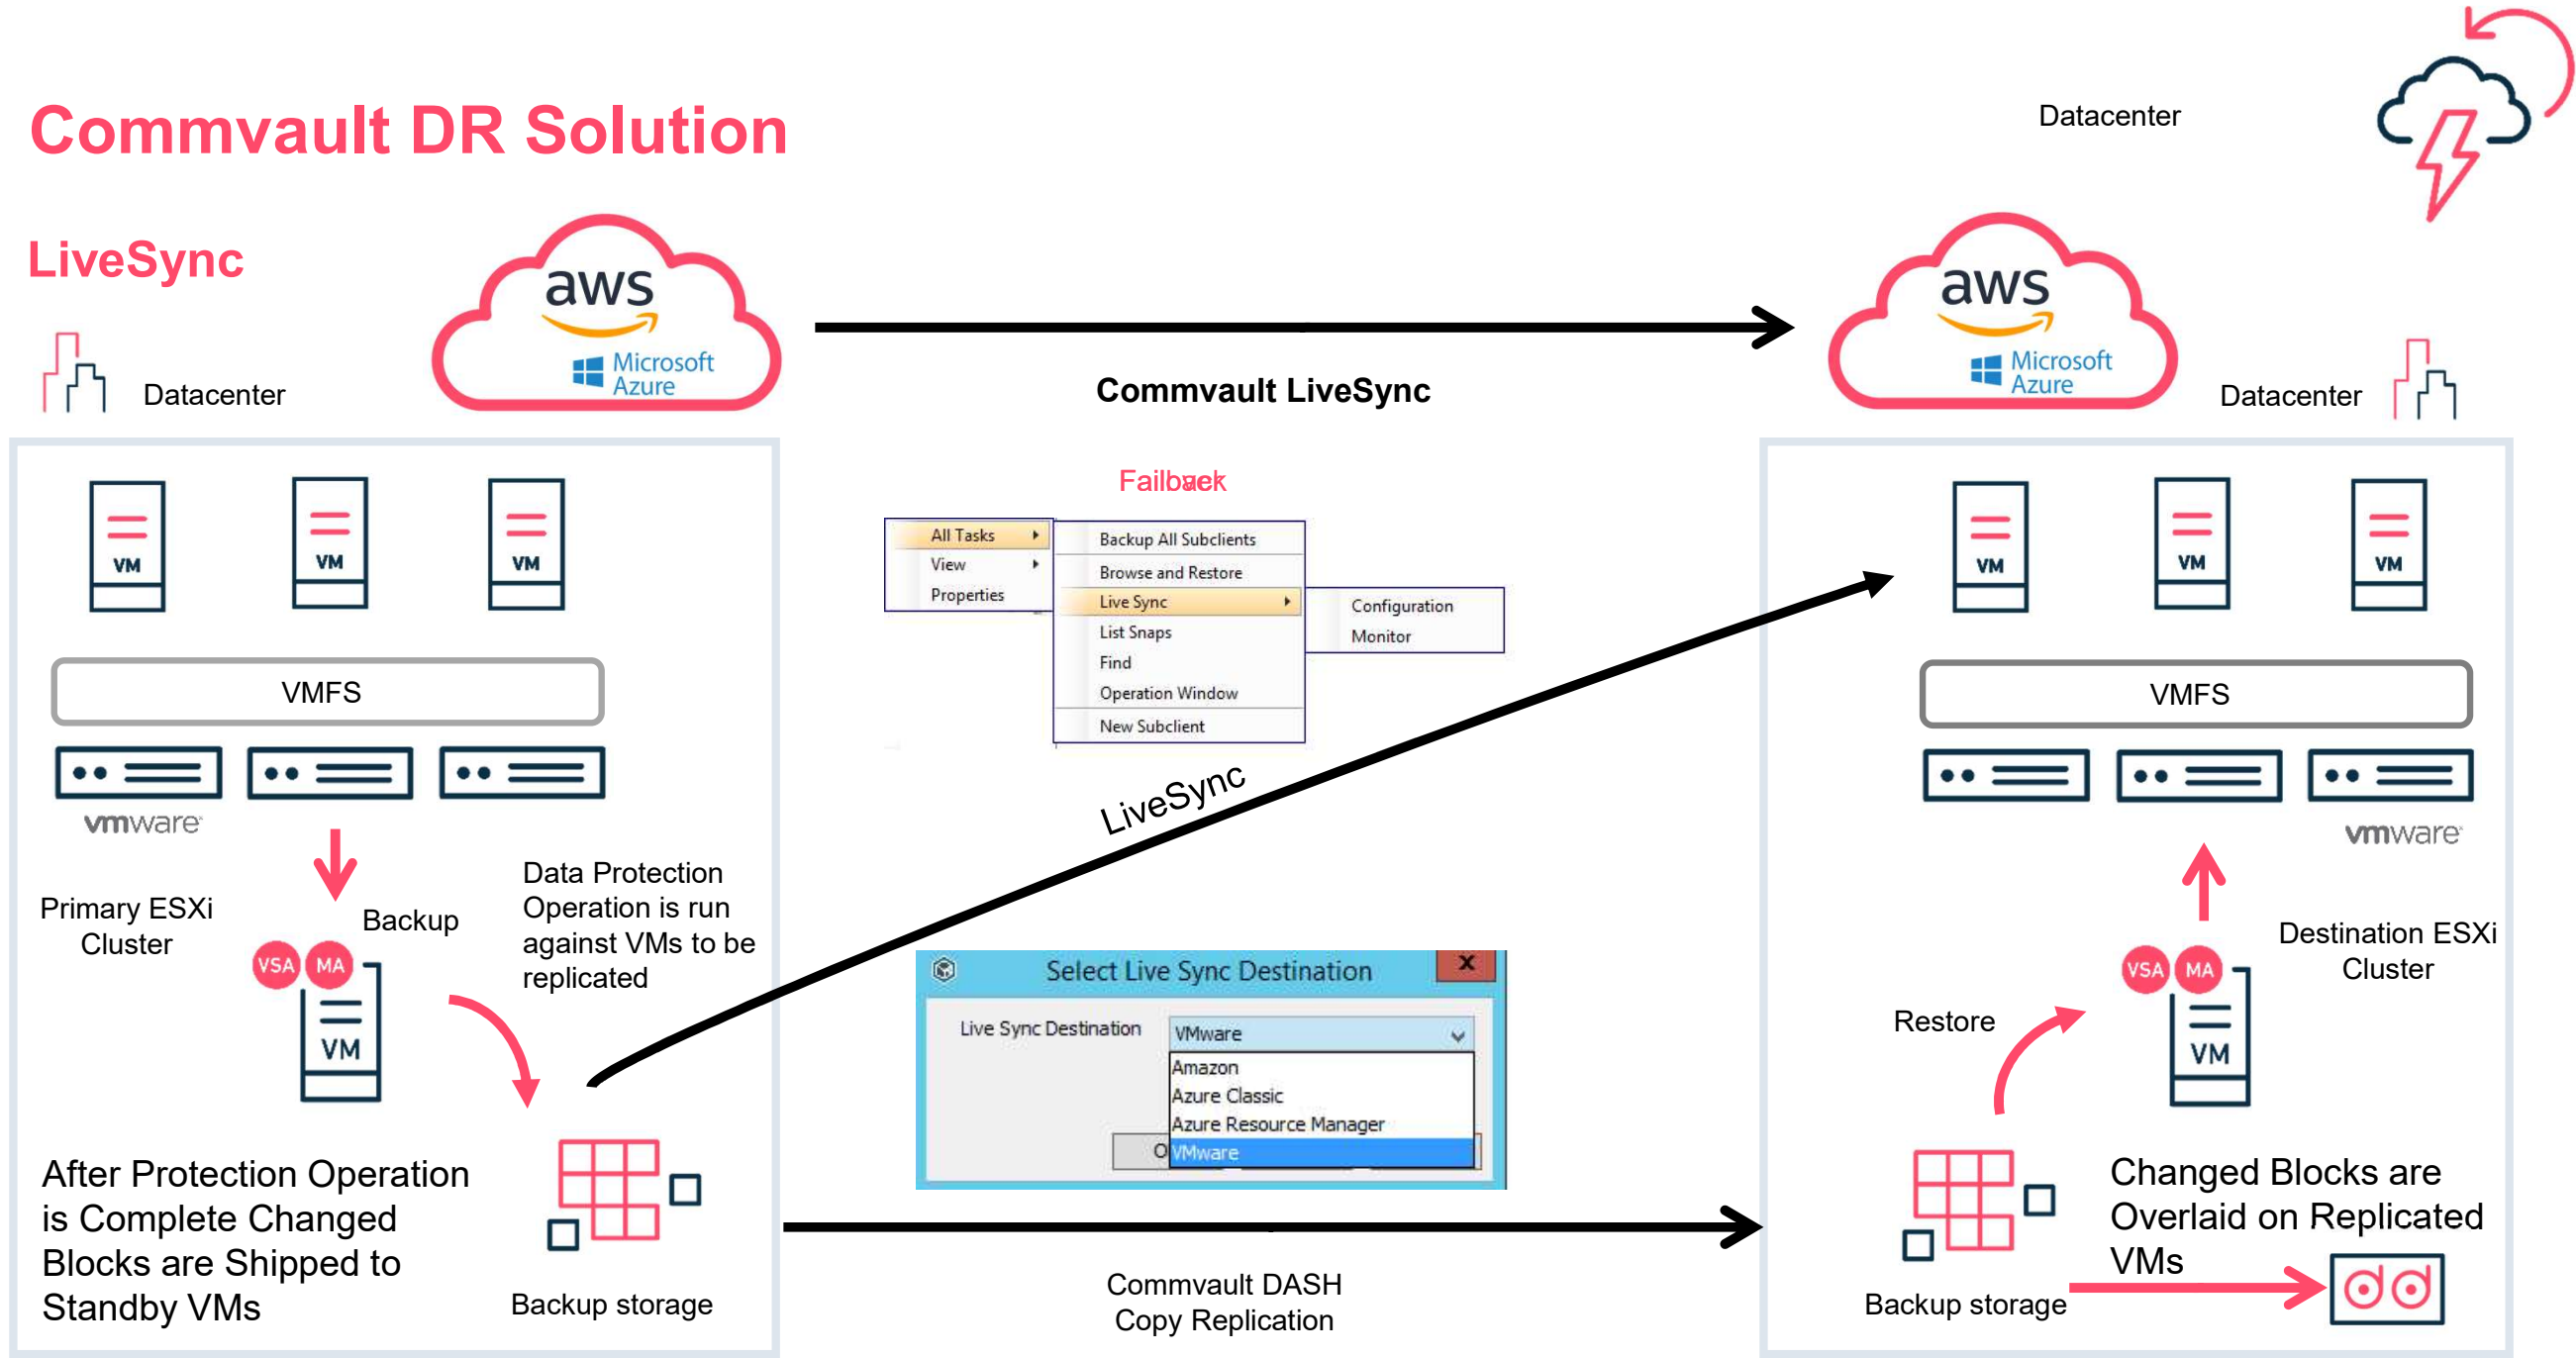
Commvault DR Solution

Datacenter

LiveSync

aws

Microsoft Azure

Datacenter

Commvault LiveSync

aws

Microsoft Azure

Datacenter

Failback

All Tasks
View
Properties

Backup All Subclients
Browse and Restore
Live Sync
List Snaps
Find
Operation Window
New Subclient

Configuration
Monitor

VM

VM

VM

VMFS

vmware

Primary ESXi Cluster

Backup

VSA MA

VM

Data Protection Operation is run against VMs to be replicated

LiveSync

Select Live Sync Destination

Live Sync Destination

VMware

Amazon
Azure Classic
Azure Resource Manager
VMware

After Protection Operation is Complete Changed Blocks are Shipped to Standby VMs

Backup storage

Commvault DASH Copy Replication

VM

VM

VM

VMFS

vmware

Destination ESXi Cluster

VSA MA

VM

Restore

Changed Blocks are Overlaid on Replicated VMs

Backup storage